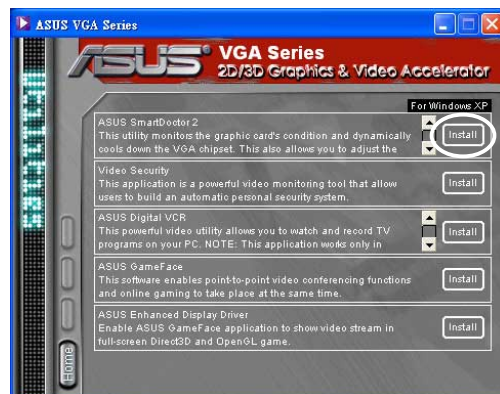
ASUS VGA Series

ASUS VGA Series 2D/3D Graphics & Video Accelerator

For Windows XP

ASUS SmartDoctor 2
This utility monitors the graphic card's condition and dynamically cools down the VGA chipset. This also allows you to adjust the

Install

Video Security
This application is a powerful video monitoring tool that allow users to build an automatic personal security system.

Install

ASUS Digital VCR
This powerful video utility allows you to watch and record TV programs on your PC. NOTE: This application works only in

Install

ASUS GameFace
This software enables point-to-point video conferencing functions and online gaming to take place at the same time.

Install

ASUS Enhanced Display Driver
Enable ASUS GameFace application to show video stream in full-screen Direct3D and OpenGL game.

Install

Home